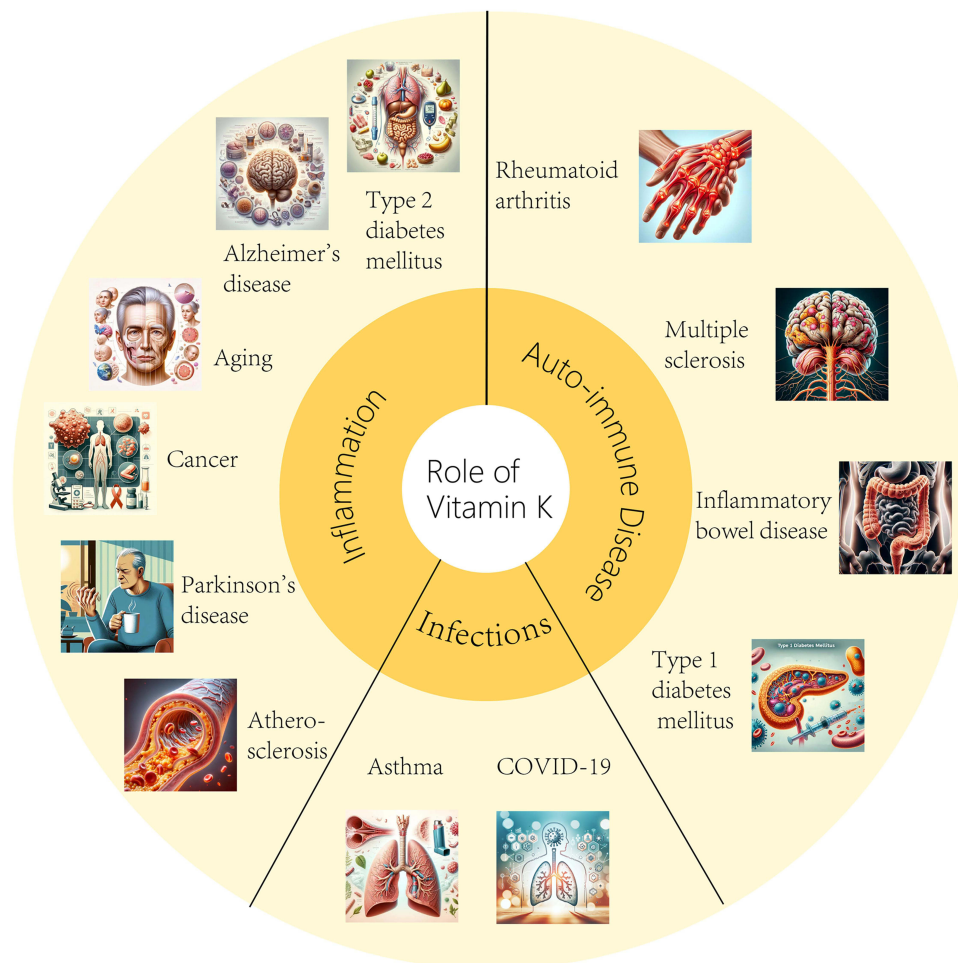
Role of Vitamin K

Inflammation

Auto-immune Disease

Infections

Type 2 diabetes mellitus

Alzheimer's disease

Aging

Cancer

Parkinson's disease

Athero-sclerosis

Rheumatoid arthritis

Multiple sclerosis

Inflammatory bowel disease

Type 1 diabetes mellitus

Type 1 Diabetes Mellitus

Asthma

COVID-19